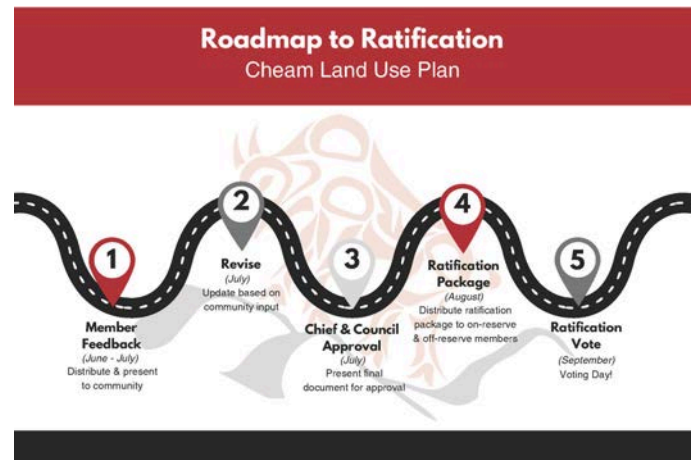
Roadmap to Ratification
Cheam Land Use Plan

1
Member Feedback
(June - July)
Distribute & present to community

2
Revise
(July)
Update based on community input

3
Chief & Council Approval
(July)
Present final document for approval

4
Ratification Package
(August)
Distribute ratification package to on-reserve & off-reserve members

5
Ratification Vote
(September)
Voting Day!